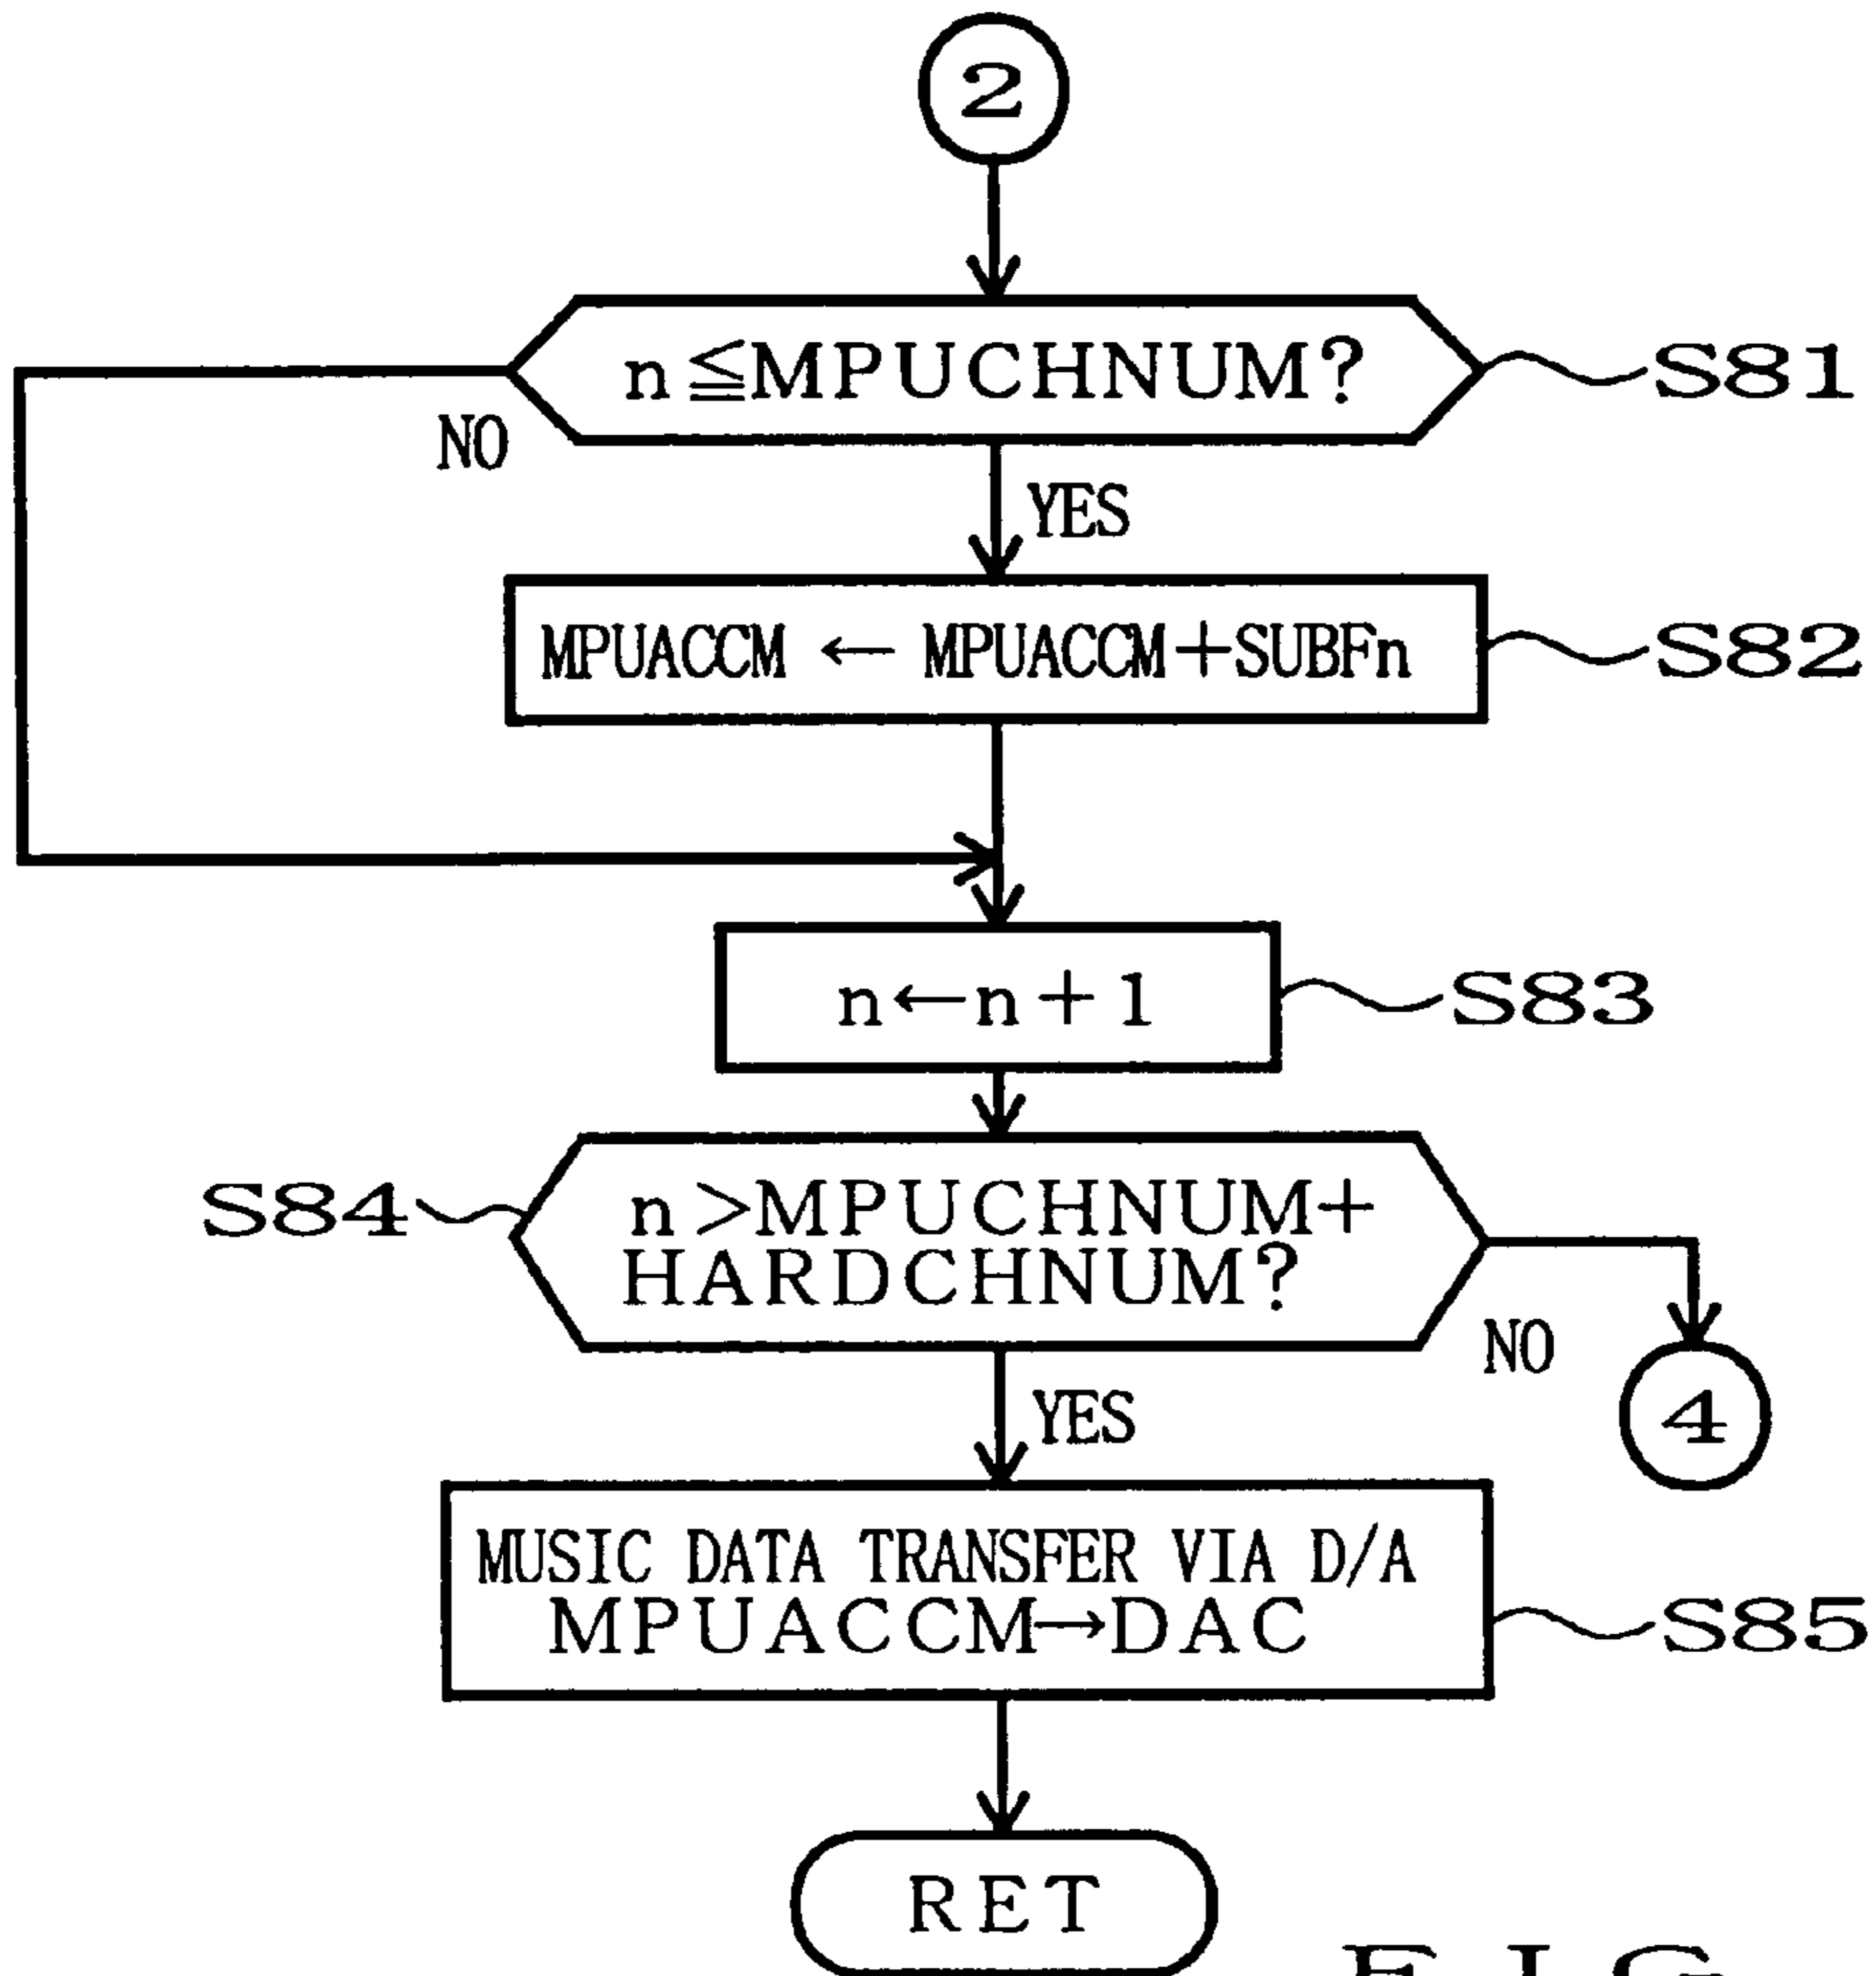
2

$n \leqq MPUCHNUM?$

S81

NO

YES

$MPUACCM \leftarrow MPUACCM + SUBFn$

S82

$n \leftarrow n+1$

S83

S84

$n > MPUCHNUM + HARDCHNUM?$

NO

4

YES

MUSIC DATA TRANSFER VIA D/A
$MPUACCM \rightarrow DAC$

S85

RET

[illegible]